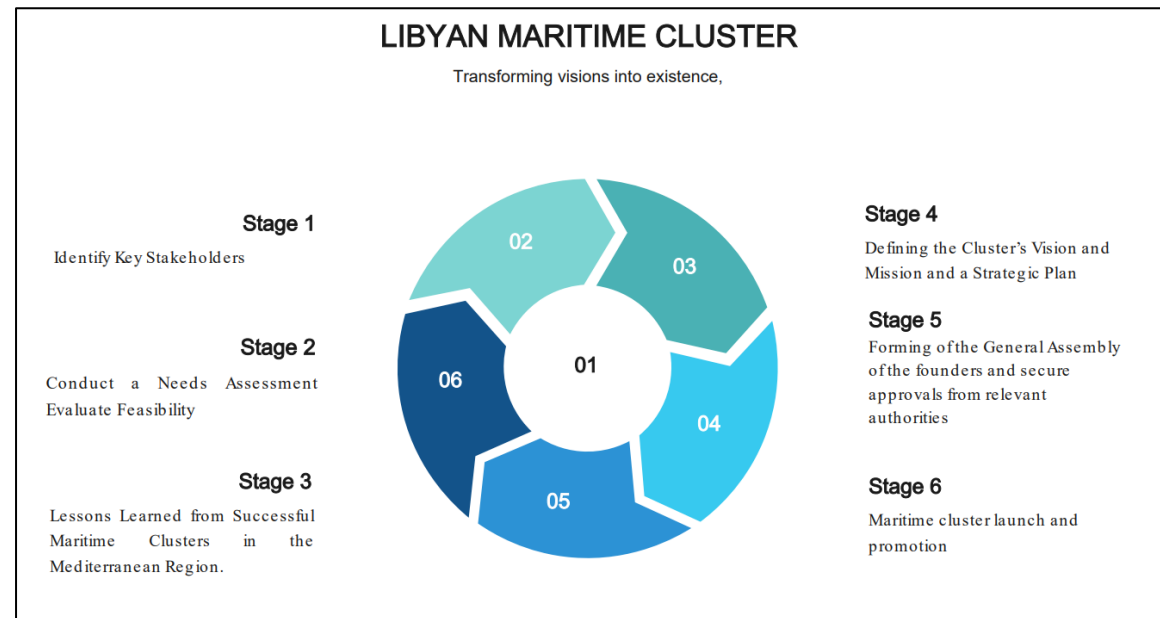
LIBYAN MARITIME CLUSTER

Transforming visions into existence,

Stage 1

Identify Key Stakeholders

Stage 2

Conduct a Needs Assessment Evaluate Feasibility

Stage 3

Lessons Learned from Successful Maritime Clusters in the Mediterranean Region.

02

03

06

01

04

05

Stage 4

Defining the Cluster's Vision and Mission and a Strategic Plan

Stage 5

Forming of the General Assembly of the founders and secure approvals from relevant authorities

Stage 6

Maritime cluster launch and promotion